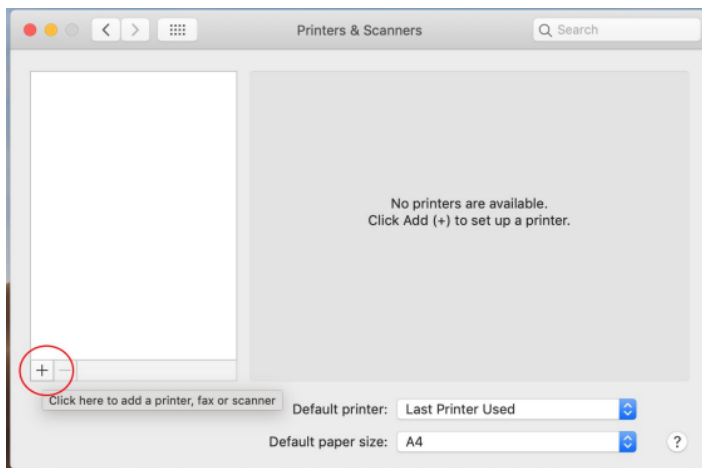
Printers & Scanners

Search

No printers are available.
Click Add (+) to set up a printer.

+ −

Click here to add a printer, fax or scanner

Default printer: Last Printer Used

Default paper size: A4

?